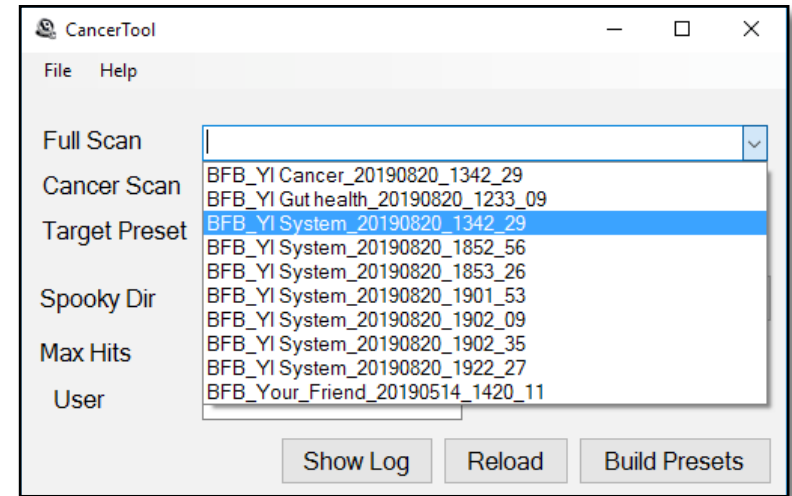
CancerTool

File Help

Full Scan

Cancer Scan

Target Preset

Spooky Dir

Max Hits

User

BFB_YI Cancer_20190820_1342_29
BFB_YI Gut health_20190820_1233_09
BFB_YI System_20190820_1342_29
BFB_YI System_20190820_1852_56
BFB_YI System_20190820_1853_26
BFB_YI System_20190820_1901_53
BFB_YI System_20190820_1902_09
BFB_YI System_20190820_1902_35
BFB_YI System_20190820_1922_27
BFB_Your_Friend_20190514_1420_11

Show Log Reload Build Presets